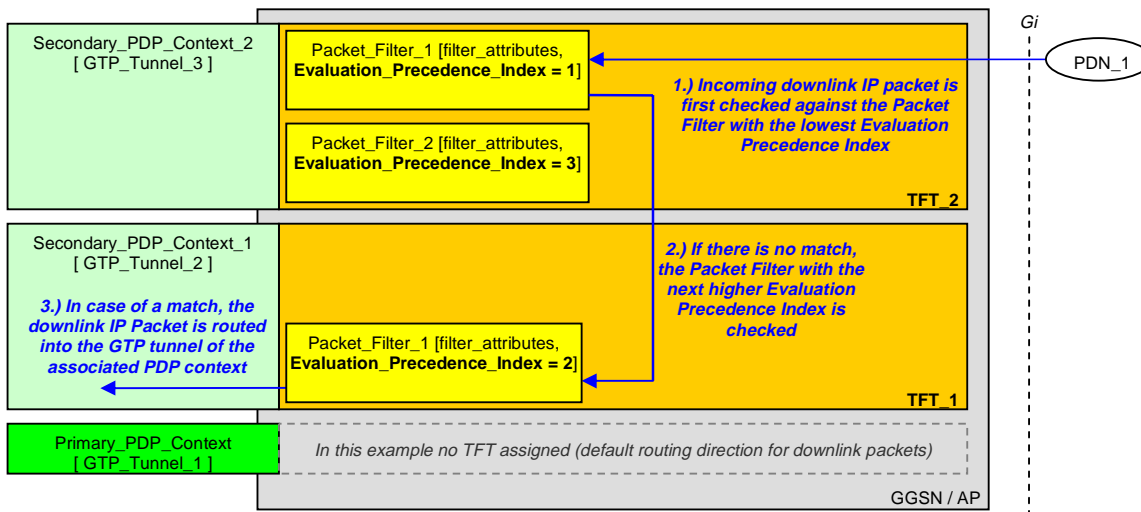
Gi

Secondary_PDP_Context_2
[ GTP_Tunnel_3 ]

Packet_Filter_1 [filter_attributes, **Evaluation_Precedence_Index = 1**]

PDN_1

1.) Incoming downlink IP packet is first checked against the Packet Filter with the lowest Evaluation Precedence Index

Packet_Filter_2 [filter_attributes, **Evaluation_Precedence_Index = 3**]

TFT_2

Secondary_PDP_Context_1
[ GTP_Tunnel_2 ]

2.) If there is no match, the Packet Filter with the next higher Evaluation Precedence Index is checked

3.) In case of a match, the downlink IP Packet is routed into the GTP tunnel of the associated PDP context

Packet_Filter_1 [filter_attributes, **Evaluation_Precedence_Index = 2**]

TFT_1

Primary_PDP_Context
[ GTP_Tunnel_1 ]

In this example no TFT assigned (default routing direction for downlink packets)

GGSN / AP